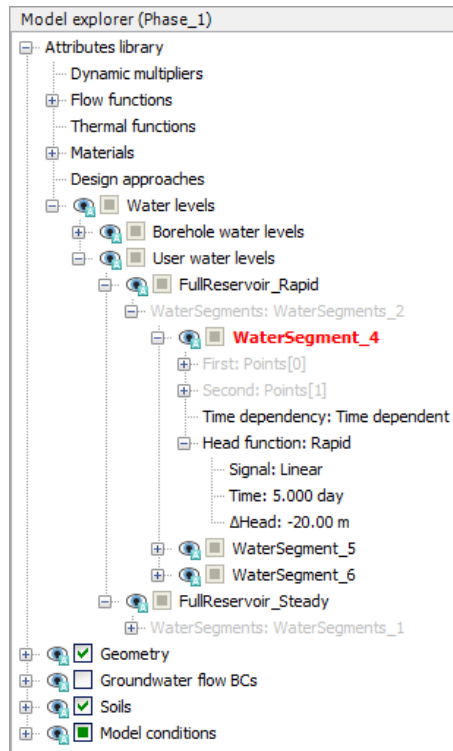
Model explorer (Phase_1)
Attributes library
Dynamic multipliers
Flow functions
Thermal functions
Materials
Design approaches
Water levels
Borehole water levels
User water levels
FullReservoir_Rapid
WaterSegments: WaterSegments_2
WaterSegment_4
First: Points[0]
Second: Points[1]
Time dependency: Time dependent
Head function: Rapid
Signal: Linear
Time: 5.000 day
ΔHead: -20.00 m
WaterSegment_5
WaterSegment_6
FullReservoir_Steady
WaterSegments: WaterSegments_1
Geometry
Groundwater flow BCs
Soils
Model conditions